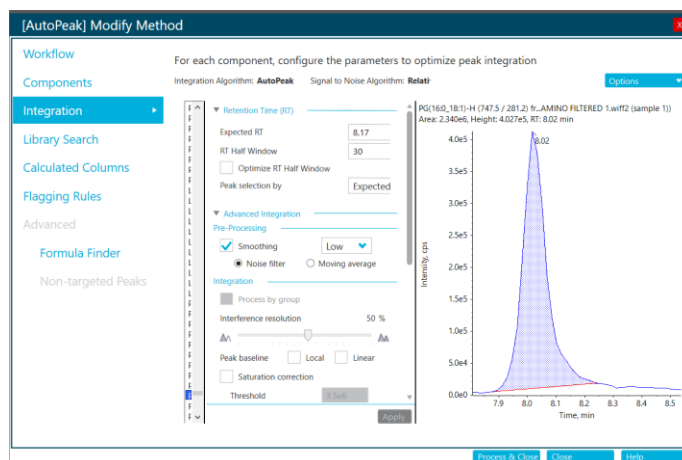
[AutoPeak] Modify Method

Workflow
Components
Integration
Library Search
Calculated Columns
Flagging Rules
Advanced
Formula Finder
Non-targeted Peaks

For each component, configure the parameters to optimize peak integration

Integration Algorithm: AutoPeak Signal to Noise Algorithm: Relati

Options

Retention Time (RT)
Expected RT 8.17
RT Half Window 30
Optimize RT Half Window
Peak selection by Expected

Advanced Integration
Pre-Processing
Smoothing Low
Noise filter Moving average
Integration
Process by group
Interference resolution 50 %
Peak baseline Local Linear
Saturation correction
Threshold 3.5e6

Apply

PG(16:0_18:1)-H (747.5 / 281.2) fr...AMINO FILTERED 1.wiff2 (sample 1))
Area: 2.340e6, Height: 4.027e5, RT: 8.02 min

Intensity, cps
4.0e5
3.5e5
3.0e5
2.5e5
2.0e5
1.5e5
1.0e5
5.0e4
0.0e0
8.02
7.9 8.0 8.1 8.2 8.3 8.4 8.5
Time, min

Process & Close Close Help